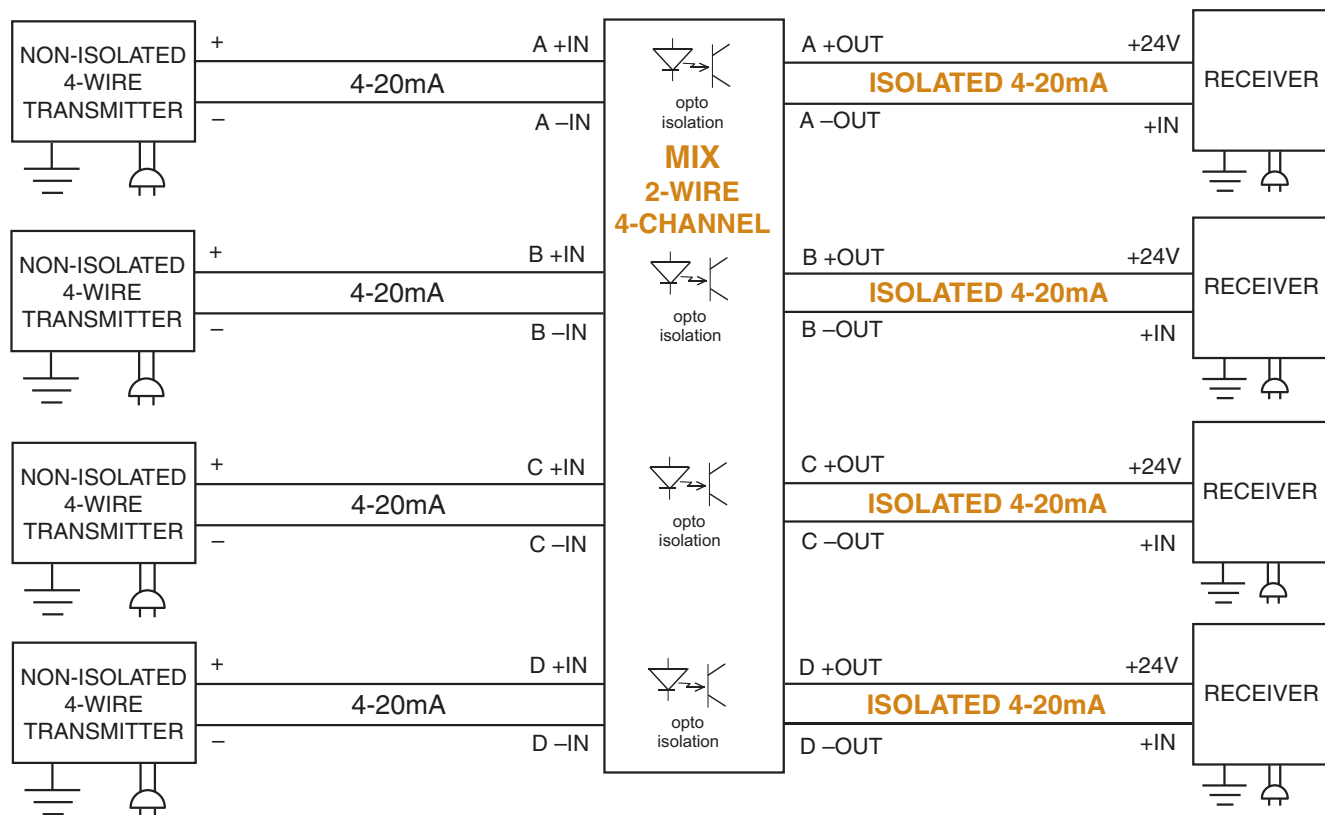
NON-ISOLATED 4-WIRE TRANSMITTER

+

4-20mA

–

A +IN

A –IN

opto isolation

A +OUT

ISOLATED 4-20mA

A –OUT

+24V

+IN

RECEIVER

MIX
2-WIRE
4-CHANNEL

NON-ISOLATED 4-WIRE TRANSMITTER

+

4-20mA

–

B +IN

B –IN

opto isolation

B +OUT

ISOLATED 4-20mA

B –OUT

+24V

+IN

RECEIVER

NON-ISOLATED 4-WIRE TRANSMITTER

+

4-20mA

–

C +IN

C –IN

opto isolation

C +OUT

ISOLATED 4-20mA

C –OUT

+24V

+IN

RECEIVER

NON-ISOLATED 4-WIRE TRANSMITTER

+

4-20mA

–

D +IN

D –IN

opto isolation

D +OUT

ISOLATED 4-20mA

D –OUT

+24V

+IN

RECEIVER